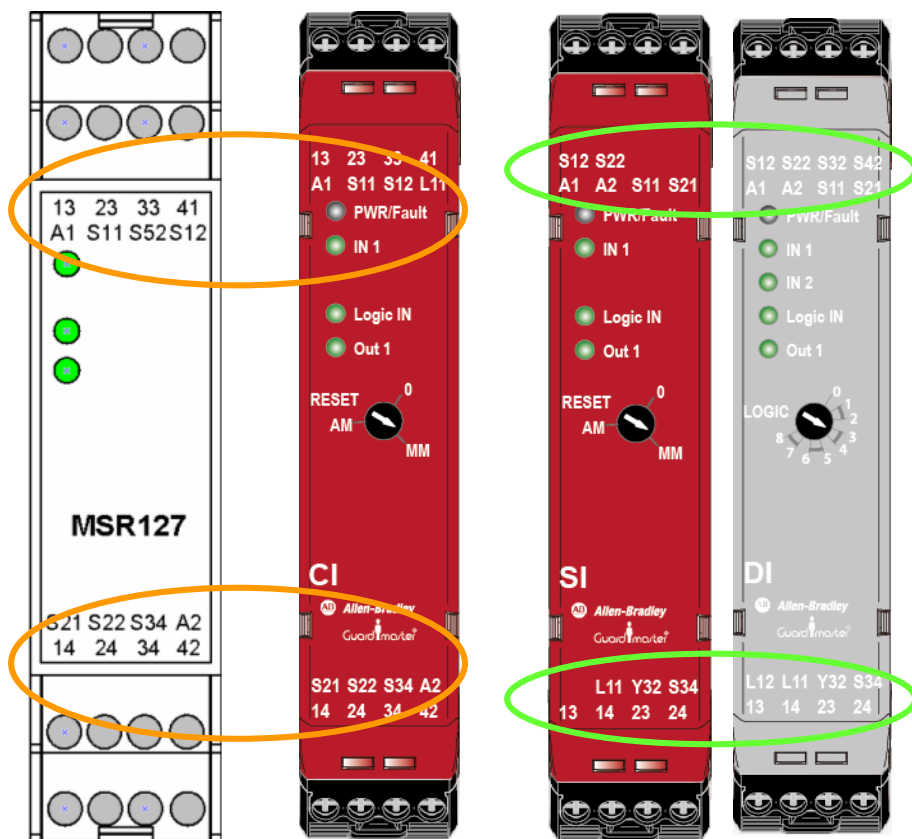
13 23 33 41
A1 S11 S52 S12

MSR127

S21 S22 S34 A2
14 24 34 42

13 23 33 41
A1 S11 S12 L11
PWR/Fault
IN 1
Logic IN
Out 1
RESET
0
AM
MM
CI
AB Allen-Bradley
Guardmaster
S21 S22 S34 A2
14 24 34 42

S12 S22
A1 A2 S11 S21
PWR/Fault
IN 1
Logic IN
Out 1
RESET
0
AM
MM
SI
AB Allen-Bradley
Guardmaster
L11 Y32 S34
13 14 23 24

S12 S22 S32 S42
A1 A2 S11 S21
PWR/Fault
IN 1
IN 2
Logic IN
Out 1
LOGIC
0 1 2 3 4 5 6 7 8
DI
AB Allen-Bradley
Guardmaster
L12 L11 Y32 S34
13 14 23 24